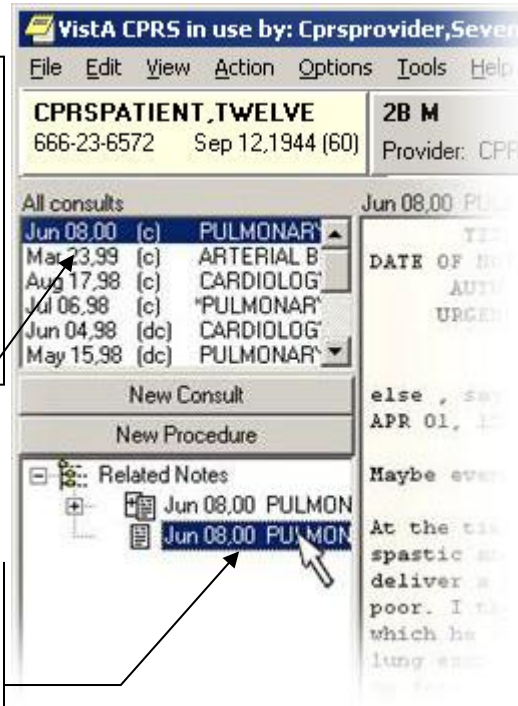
VistA CPRS in use by: Cprsprovider,Sever

File Edit View Action Options Tools Help

CPRSPATIENT,TWELVE
666-23-6572 Sep 12,1944 (60)

2B M
Provider: CPR

All consults

Jun 08,00 (c) PULMONARY
Mar 23,99 (c) ARTERIAL B
Aug 17,98 (c) CARDIOLOG
Jul 06,98 (c) *PULMONAR
Jun 04,98 (dc) CARDIOLOG
May 15,98 (dc) PULMONAR

New Consult

New Procedure

Related Notes
Jun 08,00 PULMON
Jun 08,00 PULMON

Jun 08,00 PUL

DATE OF
AUT
URGEN

else ,
APR 01,

Maybe ev

At the ti
spastic
deliver
poor. I t
which he
lung ex